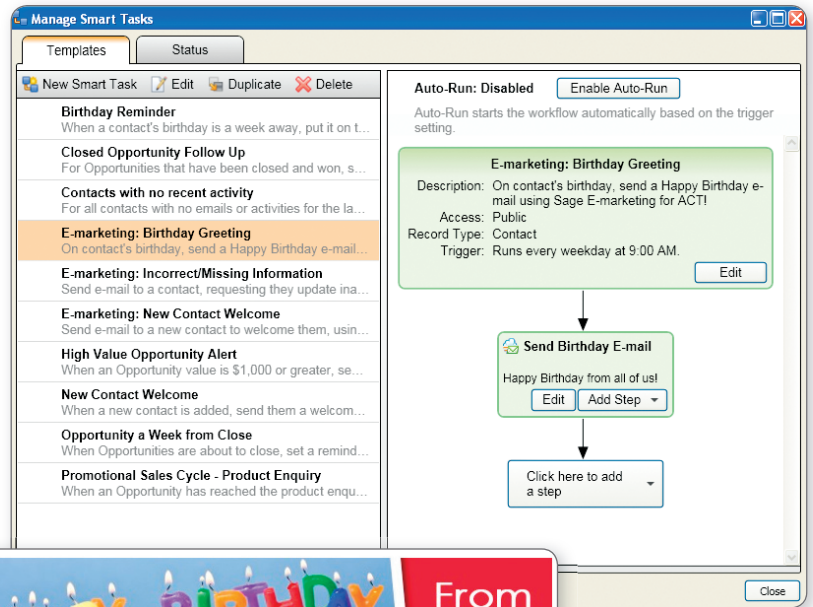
Manage Smart Tasks

Templates | Status

New Smart Task | Edit | Duplicate | Delete

Birthday Reminder
When a contact's birthday is a week away, put it on t...

Closed Opportunity Follow Up
For Opportunities that have been closed and won, s...

Contacts with no recent activity
For all contacts with no emails or activities for the la...

E-marketing: Birthday Greeting
On contact's birthday, send a Happy Birthday e-mail...

E-marketing: Incorrect/Missing Information
Send e-mail to a contact, requesting they update ina...

E-marketing: New Contact Welcome
Send e-mail to a new contact to welcome them, usin...

High Value Opportunity Alert
When an Opportunity value is $1,000 or greater, se...

New Contact Welcome
When a new contact is added, send them a welcom...

Opportunity a Week from Close
When Opportunities are about to close, set a remind...

Promotional Sales Cycle - Product Enquiry
When an Opportunity has reached the product enqu...

Auto-Run: Disabled
Enable Auto-Run

Auto-Run starts the workflow automatically based on the trigger setting.

E-marketing: Birthday Greeting

Description: On contact's birthday, send a Happy Birthday e-mail using Sage E-marketing for ACT!
Access: Public
Record Type: Contact
Trigger: Runs every weekday at 9:00 AM.

Edit

Send Birthday E-mail

Happy Birthday from all of us!

Edit | Add Step

Click here to add a step

BIRTHDAY

From

Close